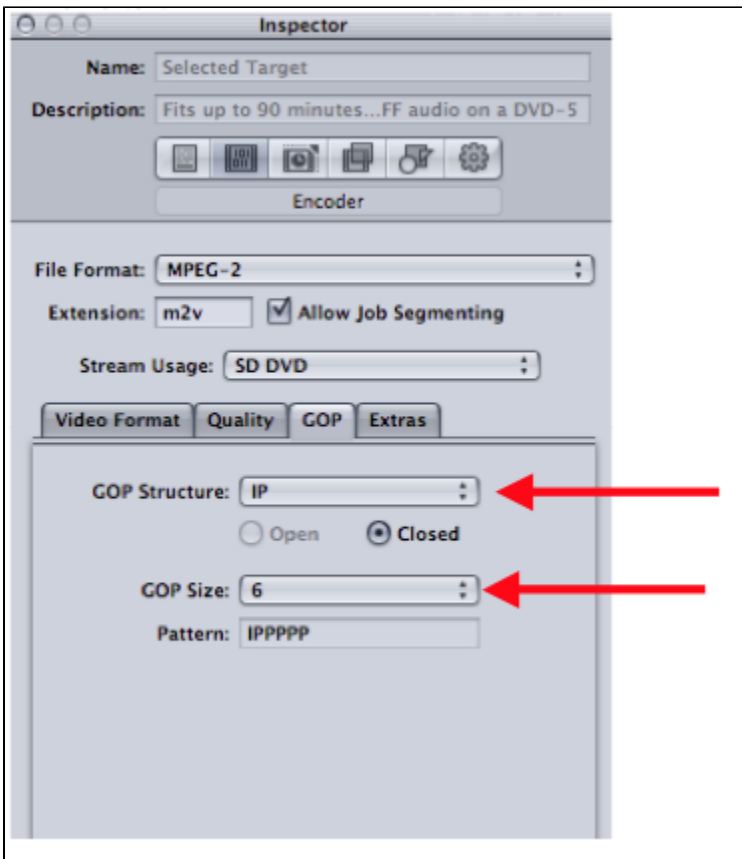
Inspector

Name: Selected Target

Description: Fits up to 90 minutes...FF audio on a DVD-5

Encoder

File Format: MPEG-2

Extension: m2v

Allow Job Segmenting

Stream Usage: SD DVD

Video Format | Quality | GOP | Extras

GOP Structure: IP

Open

Closed

GOP Size: 6

Pattern: IPPPPP